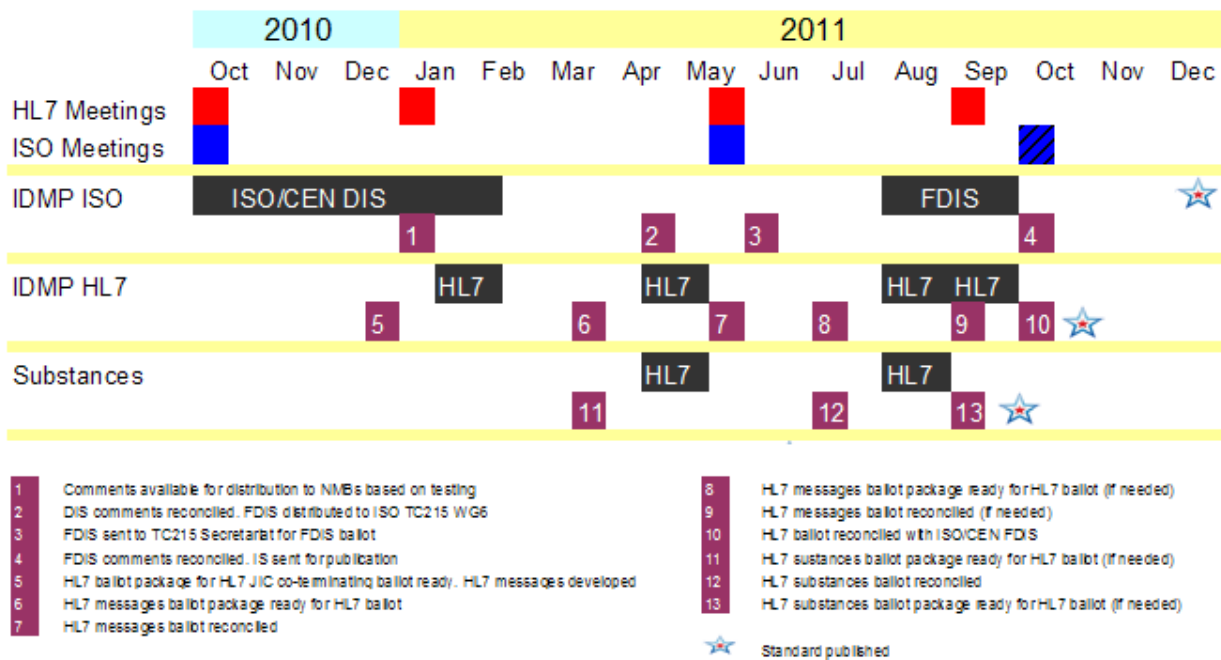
2010 2011

Oct Nov Dec Jan Feb Mar Apr May Jun Jul Aug Sep Oct Nov Dec

HL7 Meetings

ISO Meetings

IDMP ISO

ISO/CEN DIS

FDIS

1 2 3 4

IDMP HL7

HL7 HL7 HL7 HL7

5 6 7 8 9 10

Substances

HL7 HL7

11 12 13

1 Comments available for distribution to NMBs based on testing
2 DIS comments reconciled. FDIS distributed to ISO TC215 WG6
3 FDIS sent to TC215 Secretariat for FDIS ballot
4 FDIS comments reconciled. IS sent for publication
5 HL7 ballot package for HL7 JIC co-terminating ballot ready. HL7 messages developed
6 HL7 messages ballot package ready for HL7 ballot
7 HL7 messages ballot reconciled

8 HL7 messages ballot package ready for HL7 ballot (if needed)
9 HL7 messages ballot reconciled (if needed)
10 HL7 ballot reconciled with ISO/CEN FDIS
11 HL7 sustances ballot package ready for HL7 ballot (if needed)
12 HL7 substances ballot reconciled
13 HL7 substances ballot package ready for HL7 ballot (if needed)

Standard published